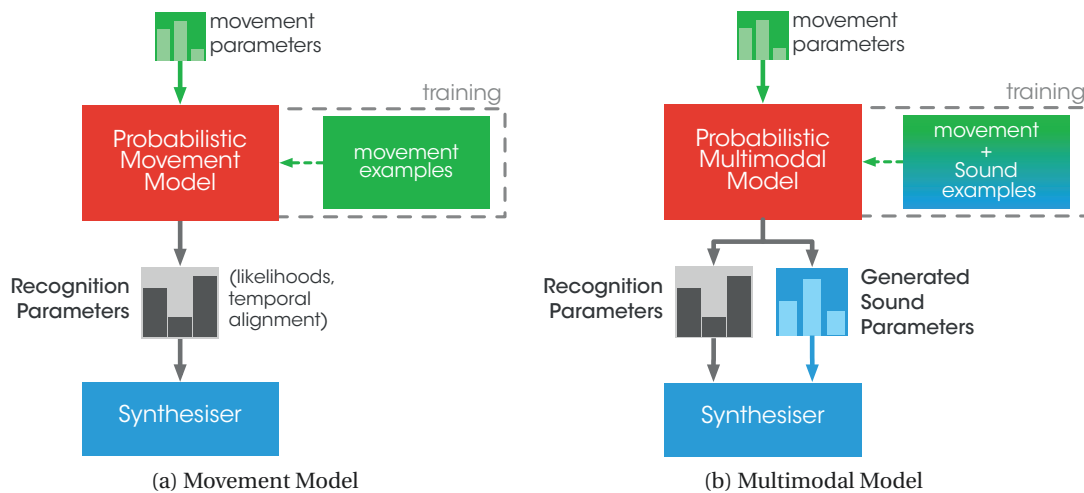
movement parameters

training

Probabilistic Movement Model

movement examples

Recognition Parameters

(likelihoods, temporal alignment)

Synthesiser

(a) Movement Model

movement parameters

training

Probabilistic Multimodal Model

movement + Sound examples

Recognition Parameters

Generated Sound Parameters

Synthesiser

(b) Multimodal Model